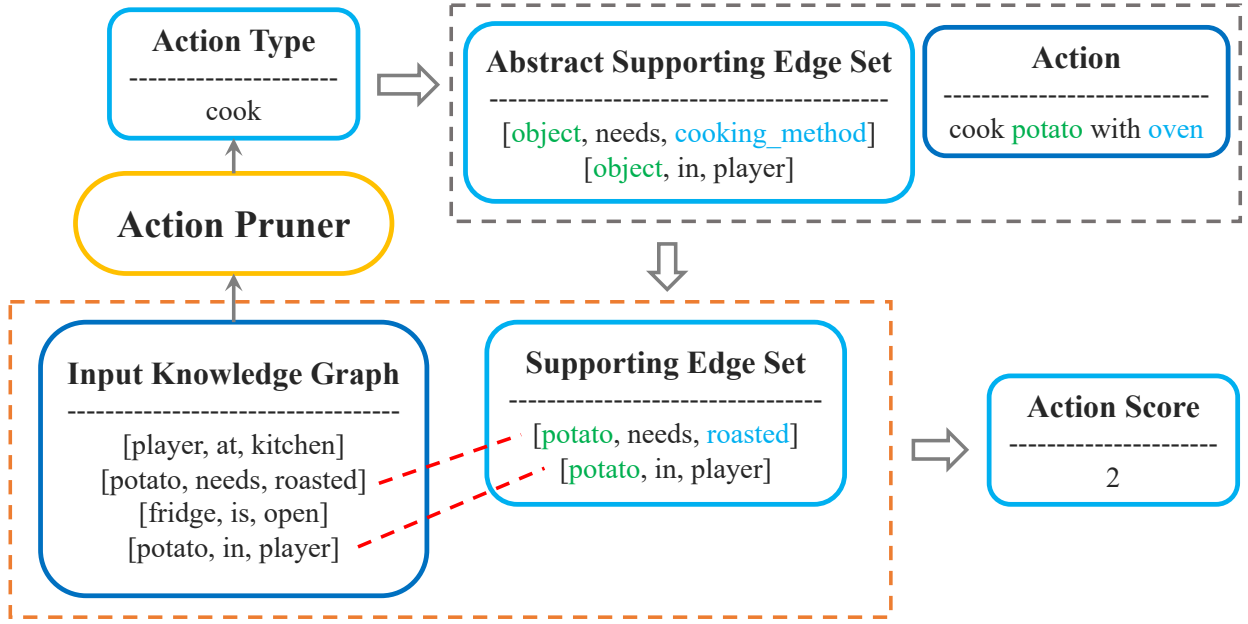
Action Type

cook

Action Pruner

Abstract Supporting Edge Set

[object, needs, cooking_method]
[object, in, player]

Action

cook potato with oven

Input Knowledge Graph

[player, at, kitchen]
[potato, needs, roasted]
[fridge, is, open]
[potato, in, player]

Supporting Edge Set

[potato, needs, roasted]
[potato, in, player]

Action Score

2